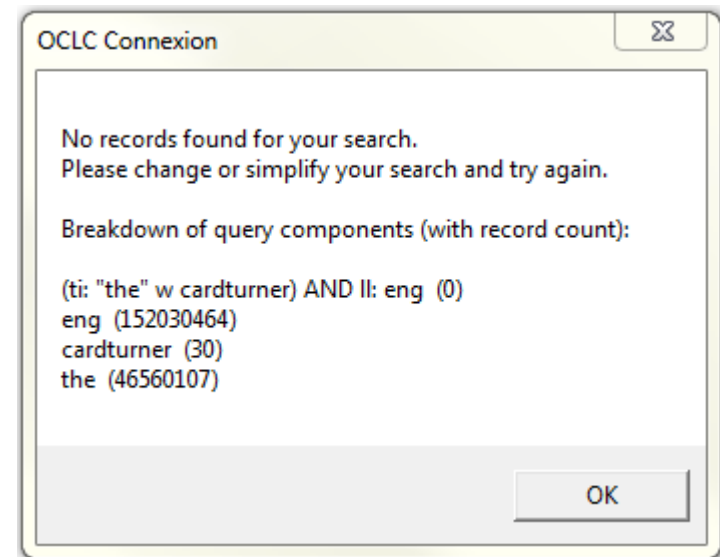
OCLC Connexion

No records found for your search.
Please change or simplify your search and try again.

Breakdown of query components (with record count):

(ti: "the" w cardturner) AND ll: eng (0)
eng (152030464)
cardturner (30)
the (46560107)

OK